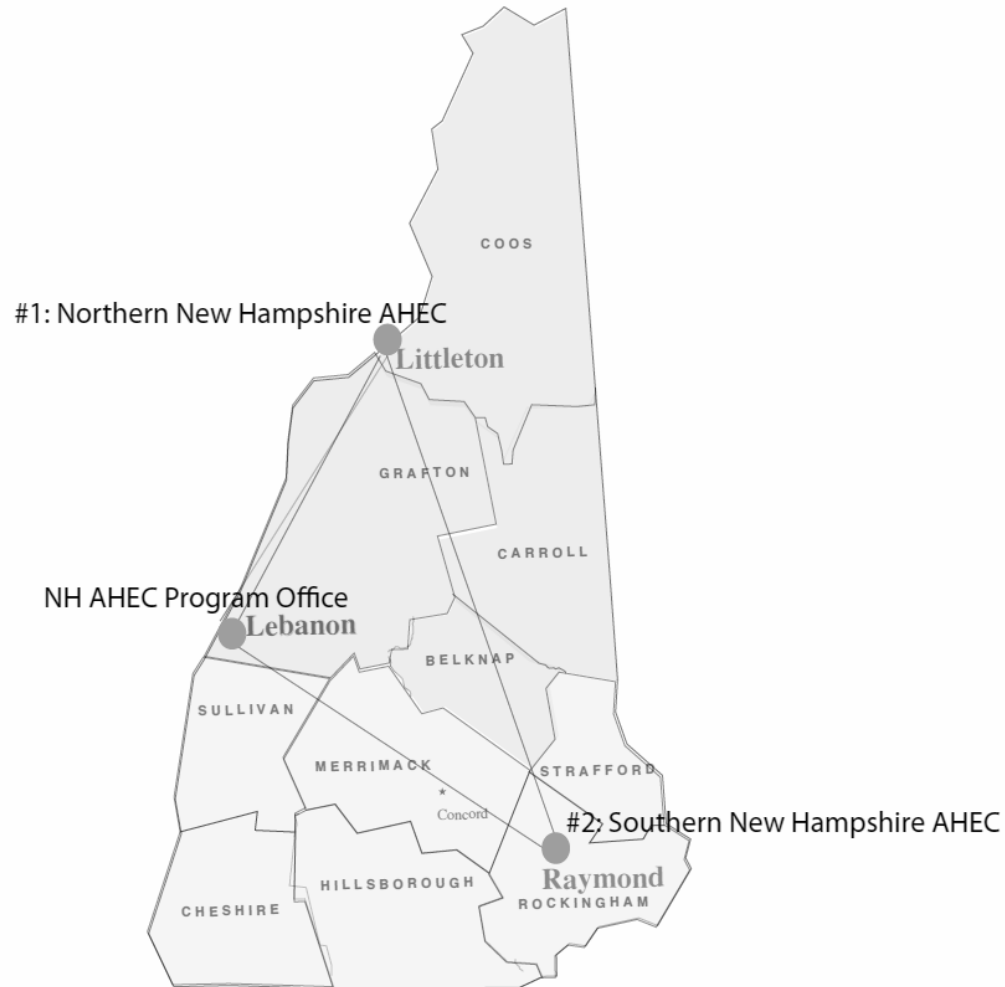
COOS

#1: Northern New Hampshire AHEC

Littleton

GRAFTON

CARROLL

NH AHEC Program Office

Lebanon

BELKNAP

SULLIVAN

MERRIMACK

Concord

STRAFFORD

#2: Southern New Hampshire AHEC

Raymond

ROCKINGHAM

HILLSBOROUGH

CHESHIRE